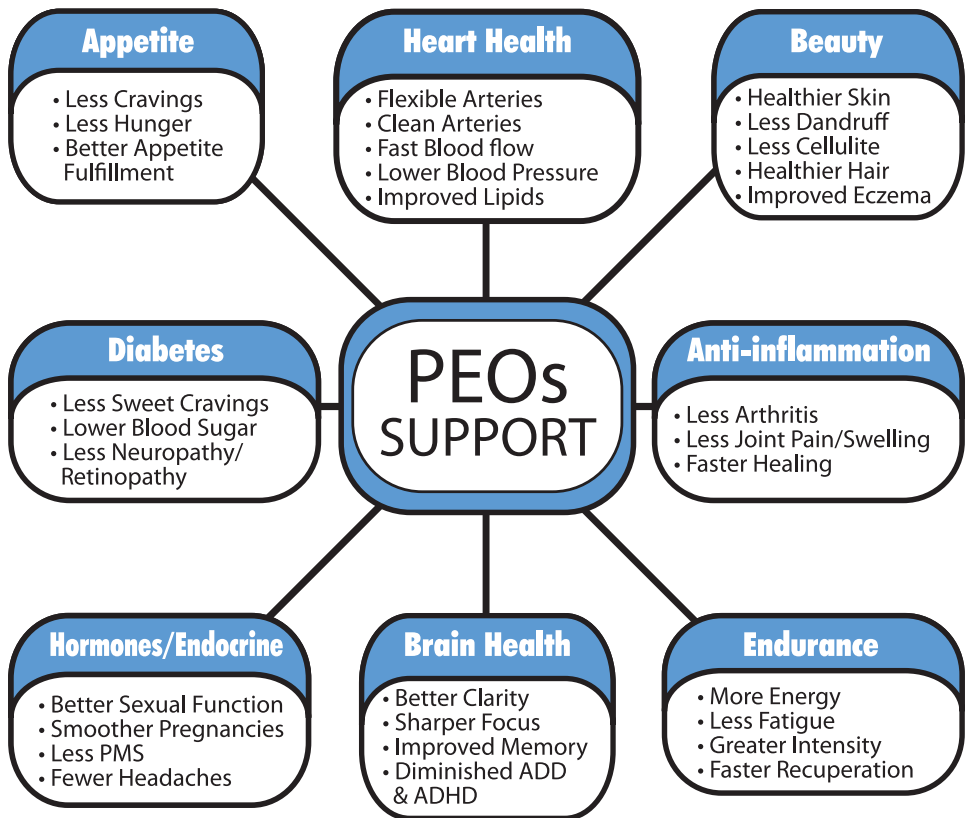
Appetite
• Less Cravings
• Less Hunger
• Better Appetite Fulfillment

Heart Health
• Flexible Arteries
• Clean Arteries
• Fast Blood flow
• Lower Blood Pressure
• Improved Lipids

Beauty
• Healthier Skin
• Less Dandruff
• Less Cellulite
• Healthier Hair
• Improved Eczema

Diabetes
• Less Sweet Cravings
• Lower Blood Sugar
• Less Neuropathy/ Retinopathy

PEOs SUPPORT

Anti-inflammation
• Less Arthritis
• Less Joint Pain/Swelling
• Faster Healing

Hormones/Endocrine
• Better Sexual Function
• Smoother Pregnancies
• Less PMS
• Fewer Headaches

Brain Health
• Better Clarity
• Sharper Focus
• Improved Memory
• Diminished ADD & ADHD

Endurance
• More Energy
• Less Fatigue
• Greater Intensity
• Faster Recuperation